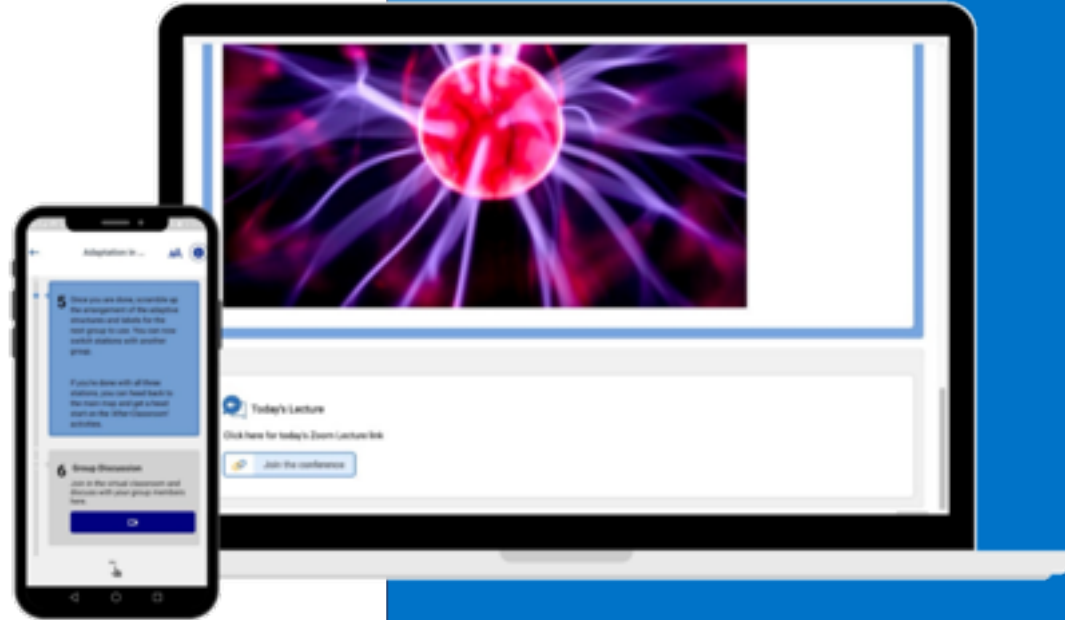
Today's Lecture

Click here for today's Zoom Lecture link

Join the conference

Adaptation in ...

5 Once you are done, scramble up the arrangement of the adaptive structures and labels for the next group to use. You can now switch stations with another group.

If you're done with all three stations, you can head back to the main map and get a head start on the 'After-Classroom' activities.

6 Group Discussion

Join in the virtual classroom and discuss with your group members here.